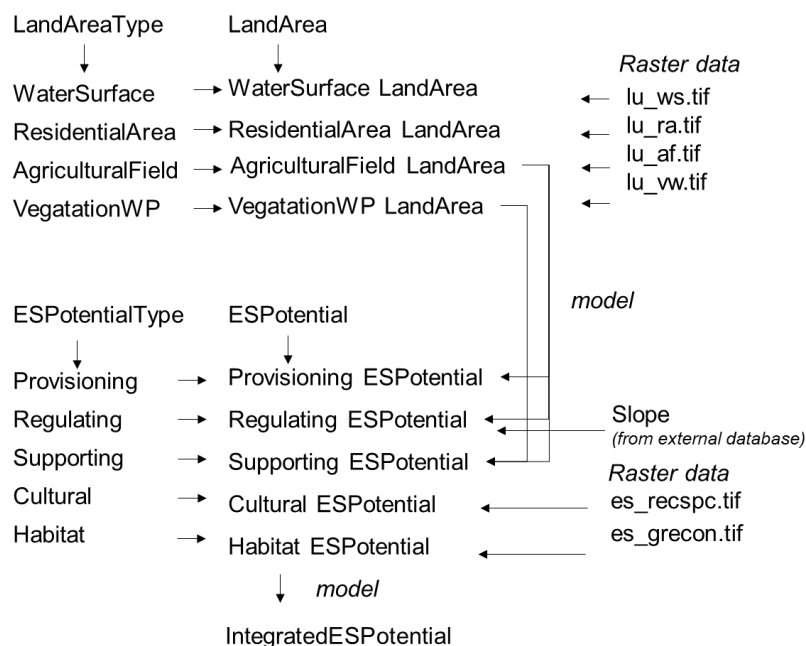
LandAreaType

LandArea

Raster data

WaterSurface → WaterSurface LandArea

lu_ws.tif

ResidentialArea → ResidentialArea LandArea

lu_ra.tif

AgriculturalField → AgriculturalField LandArea

lu_af.tif

lu_vw.tif

VegatationWP → VegatationWP LandArea

model

ESPotentialType

ESPotential

Provisioning → Provisioning ESPotential

Regulating → Regulating ESPotential

Slope
(from external database)

Supporting → Supporting ESPotential

Raster data

Cultural → Cultural ESPotential

es_recspc.tif

Habitat → Habitat ESPotential

es_grecon.tif

model

IntegratedESPotential